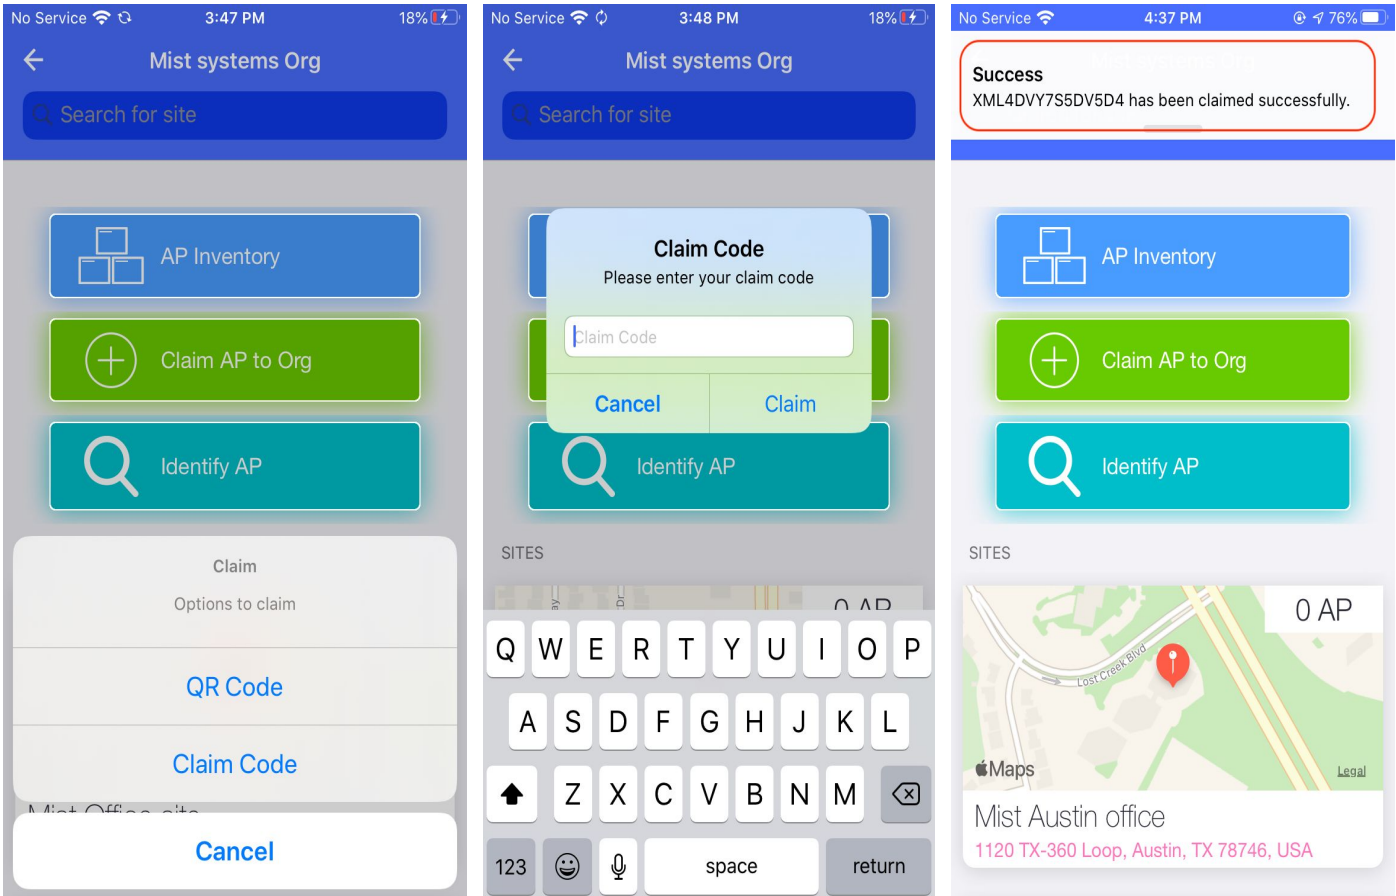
No Service 3:47 PM 18%

Mist systems Org

Search for site

AP Inventory

Claim AP to Org

Identify AP

Claim

Options to claim

QR Code

Claim Code

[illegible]

Cancel

No Service 3:48 PM 18%

Mist systems Org

Search for site

Claim Code

Please enter your claim code

Claim Code

Cancel

Claim

Identify AP

SITES

0 AP

Q W E R T Y U I O P

A S D F G H J K L

Z X C V B N M

123

space

return

No Service 4:37 PM 76%

Success

XML4DVY7S5DV5D4 has been claimed successfully.

AP Inventory

Claim AP to Org

Identify AP

SITES

0 AP

Lost Creek Blvd

Maps

Legal

Mist Austin office

1120 TX-360 Loop, Austin, TX 78746, USA